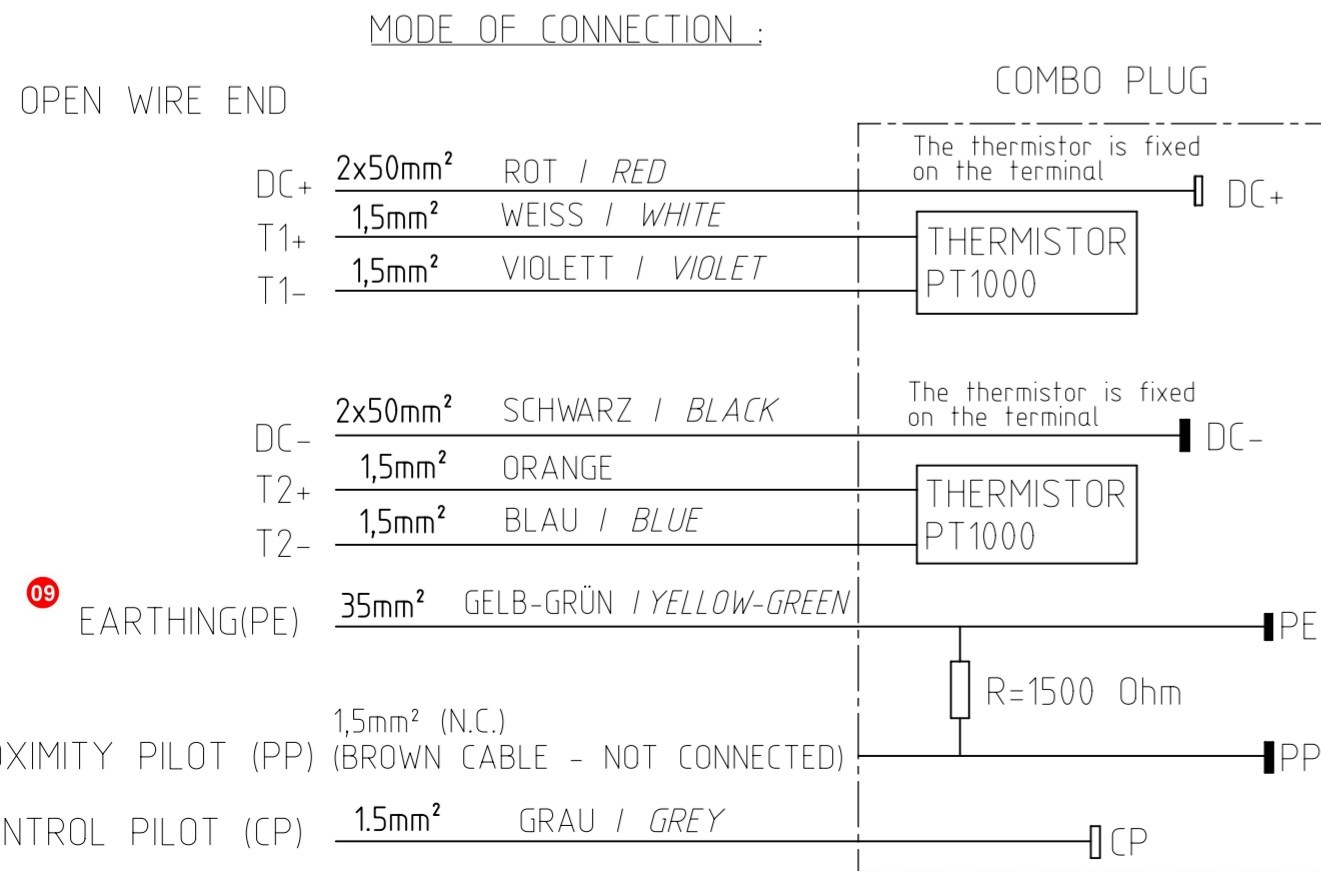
MODE OF CONNECTION :

OPEN WIRE END

COMBO PLUG

The thermistor is fixed on the terminal

DC+ $2x50mm^2$ ROT / RED

DC+

T1+ $1,5mm^2$ WEISS / WHITE

T1- $1,5mm^2$ VIOLETT / VIOLET

THERMISTOR PT1000

The thermistor is fixed on the terminal

DC- $2x50mm^2$ SCHWARZ / BLACK

DC-

T2+ $1,5mm^2$ ORANGE

T2- $1,5mm^2$ BLAU / BLUE

THERMISTOR PT1000

09

EARTHING(PE) $35mm^2$ GELB-GRÜN / YELLOW-GREEN

PE

R=1500 Ohm

$1,5mm^2$ (N.C.)

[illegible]XIMITY PILOT (PP) (BROWN CABLE - NOT CONNECTED)

PP

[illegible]NTROL PILOT (CP) $1.5mm^2$ GRAU / GREY

CP